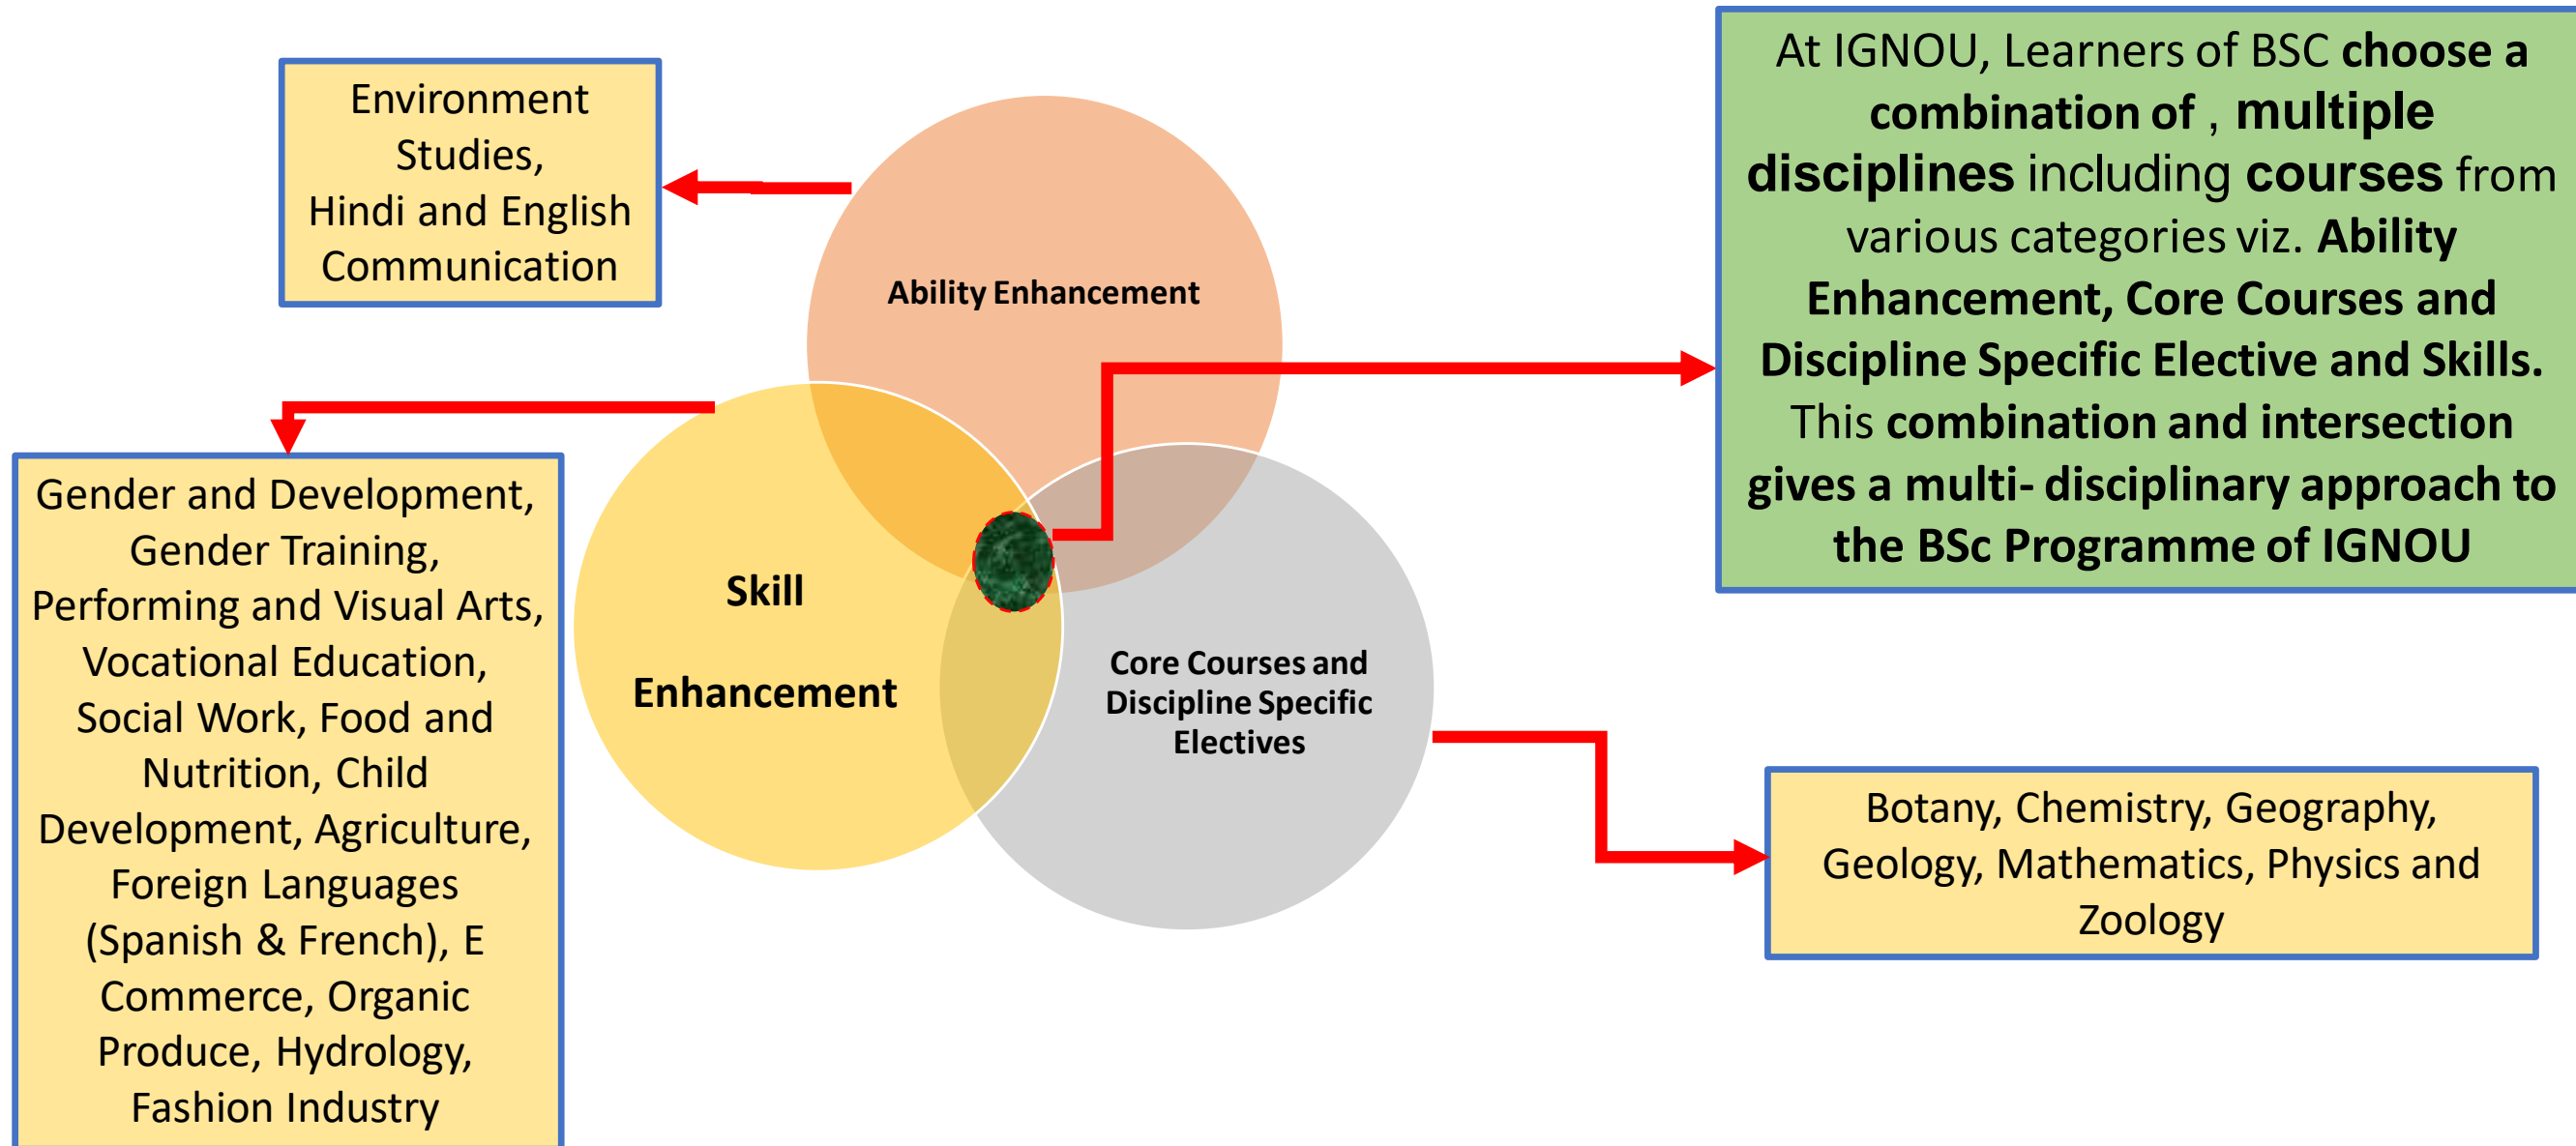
Environment Studies, Hindi and English Communication

Ability Enhancement

At IGNOU, Learners of BSC choose a combination of , multiple disciplines including courses from various categories viz. Ability Enhancement, Core Courses and Discipline Specific Elective and Skills. This combination and intersection gives a multi- disciplinary approach to the BSc Programme of IGNOU

Gender and Development, Gender Training, Performing and Visual Arts, Vocational Education, Social Work, Food and Nutrition, Child Development, Agriculture, Foreign Languages (Spanish & French), E Commerce, Organic Produce, Hydrology, Fashion Industry

Skill

Enhancement

Core Courses and Discipline Specific Electives

Botany, Chemistry, Geography, Geology, Mathematics, Physics and Zoology